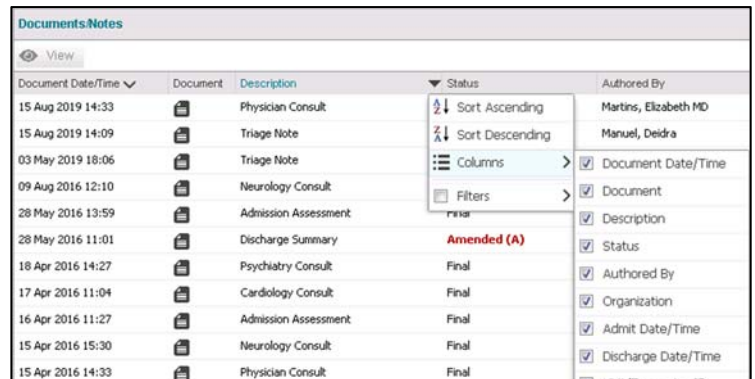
Documents/Notes

View

| Document Date/Time | Document | Description | Status | Authored By |
|---|---|---|---|---|
| 15 Aug 2019 14:33 | | Physician Consult | | Martins, Elizabeth MD |
| 15 Aug 2019 14:09 | | Triage Note | | Manuel, Deidra |
| 03 May 2019 18:06 | | Triage Note | | |
| 09 Aug 2016 12:10 | | Neurology Consult | | |
| 28 May 2016 13:59 | | Admission Assessment | Final | |
| 28 May 2016 11:01 | | Discharge Summary | Amended (A) | |
| 18 Apr 2016 14:27 | | Psychiatry Consult | Final | |
| 17 Apr 2016 11:04 | | Cardiology Consult | Final | |
| 16 Apr 2016 11:27 | | Admission Assessment | Final | |
| 15 Apr 2016 15:30 | | Neurology Consult | Final | |
| 15 Apr 2016 14:33 | | Physician Consult | Final | |

Sort Ascending
Sort Descending
Columns
Filters

Document Date/Time
Document
Description
Status
Authored By
Organization
Admit Date/Time
Discharge Date/Time